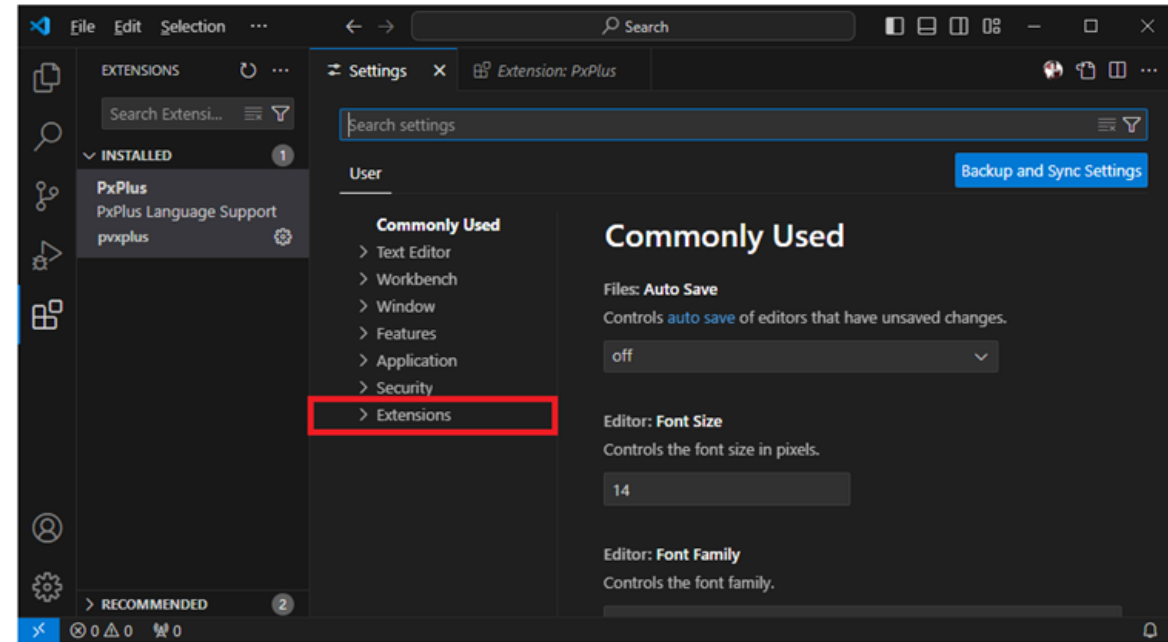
File Edit Selection ···

Search

EXTENSIONS

Search Extensi...

INSTALLED 1

PxPlus
PxPlus Language Support
pvxplus

RECOMMENDED 2

Settings ×

Extension: PxPlus

Search settings

User

Backup and Sync Settings

Commonly Used
> Text Editor
> Workbench
> Window
> Features
> Application
> Security
> Extensions

Commonly Used

Files: Auto Save
Controls auto save of editors that have unsaved changes.

off

Editor: Font Size
Controls the font size in pixels.

14

Editor: Font Family
Controls the font family.

⊗0 ⚠0 0